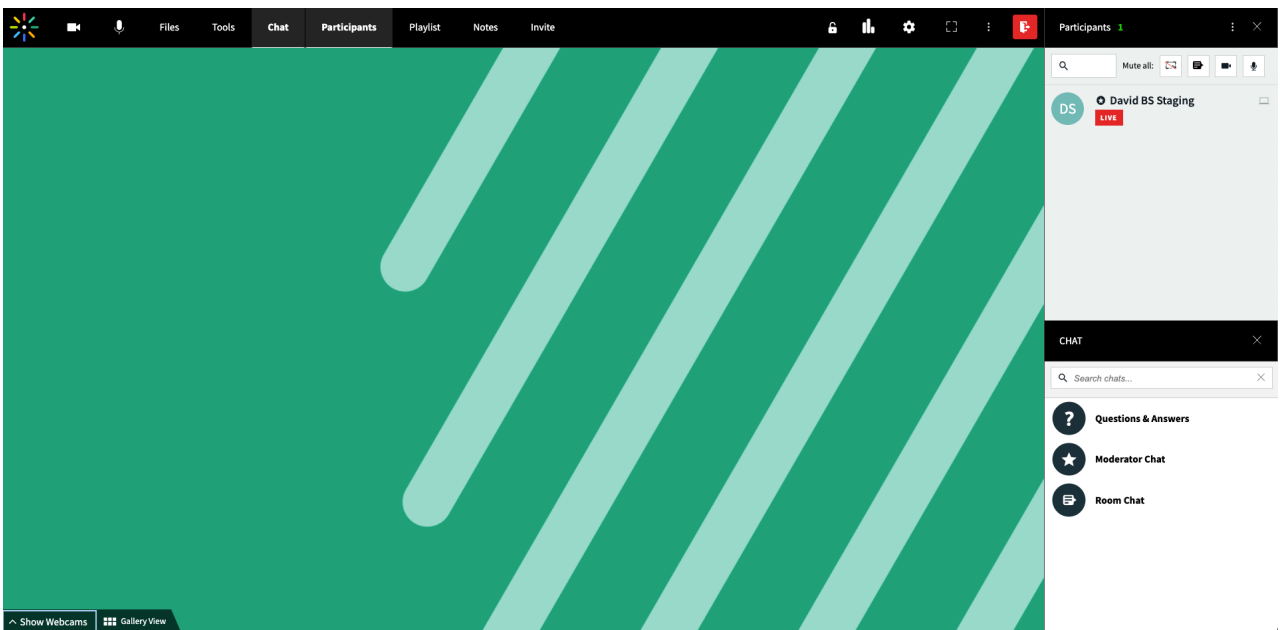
Files Tools Chat Participants Playlist Notes Invite

Participants 1

Mute all:

DS David BS Staging
LIVE

CHAT

Search chats...

Questions & Answers

Moderator Chat

Room Chat

Show Webcams Gallery View